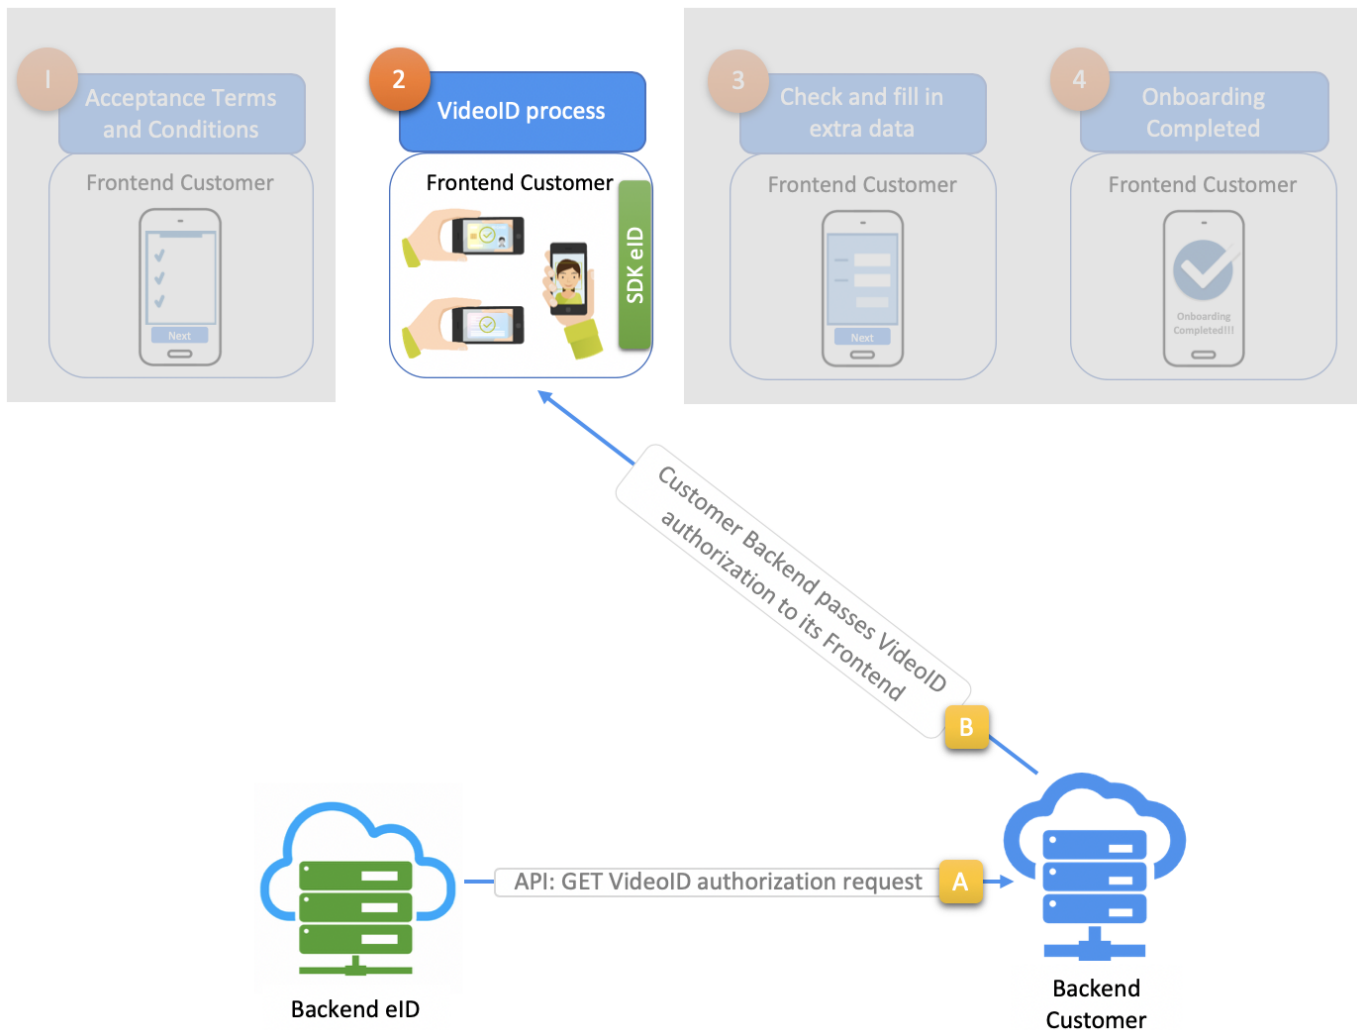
1
Acceptance Terms and Conditions
Frontend Customer
Next

2
VideoID process
Frontend Customer
SDK eID

3
Check and fill in extra data
Frontend Customer
Next

4
Onboarding Completed
Frontend Customer
Onboarding Completed!!!

Customer Backend passes VideoID authorization to its Frontend
B

API: GET VideoID authorization request
A

Backend eID

Backend Customer